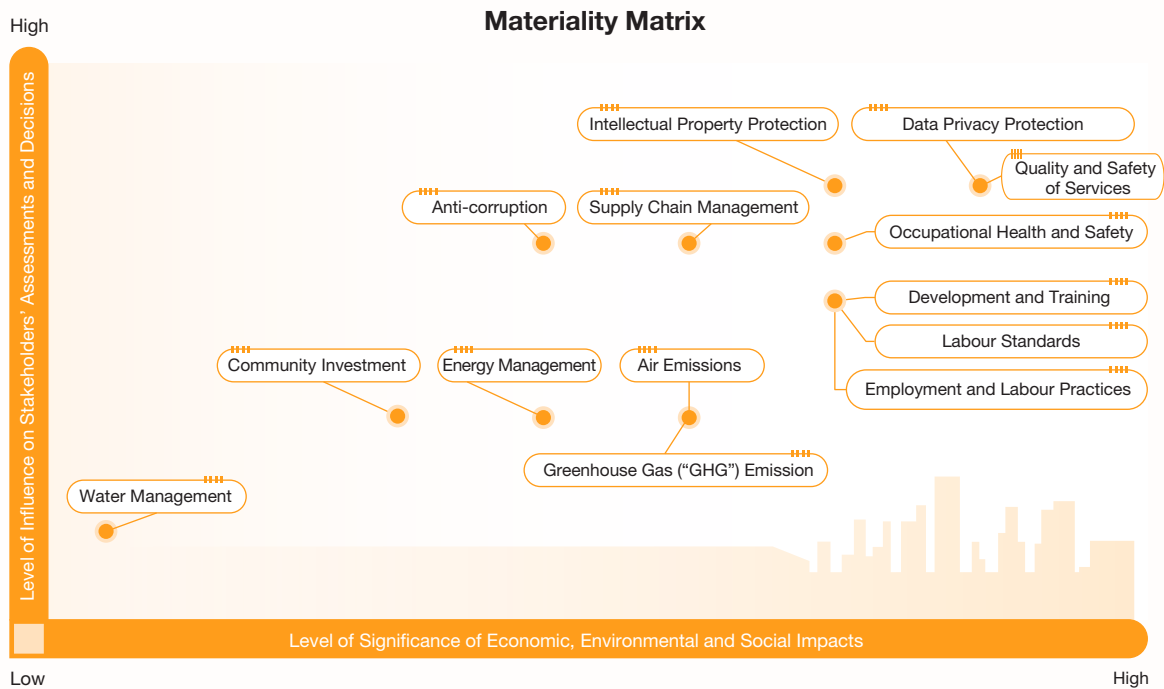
Materiality Matrix

High

Level of Influence on Stakeholders' Assessments and Decisions

Intellectual Property Protection

Data Privacy Protection

Quality and Safety of Services

Anti-corruption

Supply Chain Management

Occupational Health and Safety

Development and Training

Labour Standards

Employment and Labour Practices

Community Investment

Energy Management

Air Emissions

Greenhouse Gas ("GHG") Emission

Water Management

Level of Significance of Economic, Environmental and Social Impacts

Low

High